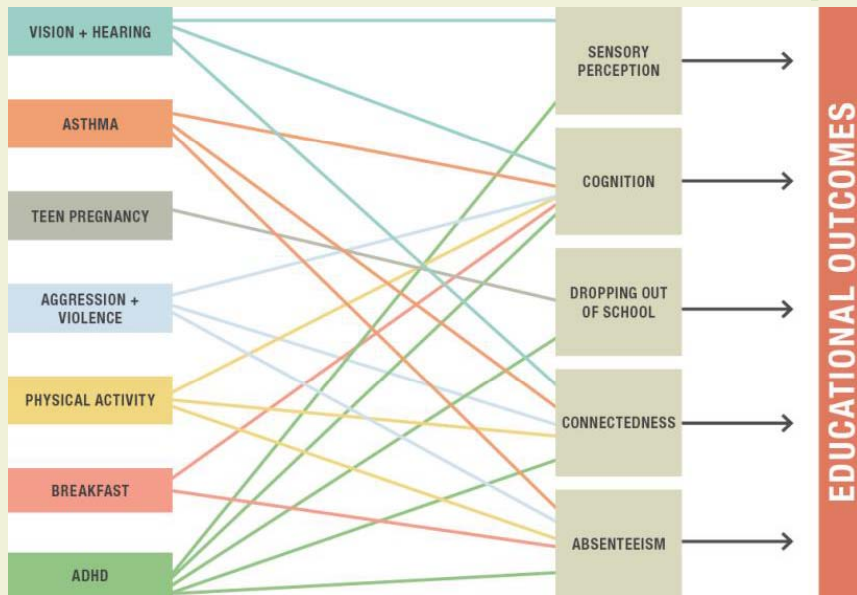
VISION + HEARING

ASTHMA

TEEN PREGNANCY

AGGRESSION + VIOLENCE

PHYSICAL ACTIVITY

BREAKFAST

ADHD

SENSORY PERCEPTION

COGNITION

DROPPING OUT OF SCHOOL

CONNECTEDNESS

ABSENTEEISM

EDUCATIONAL OUTCOMES